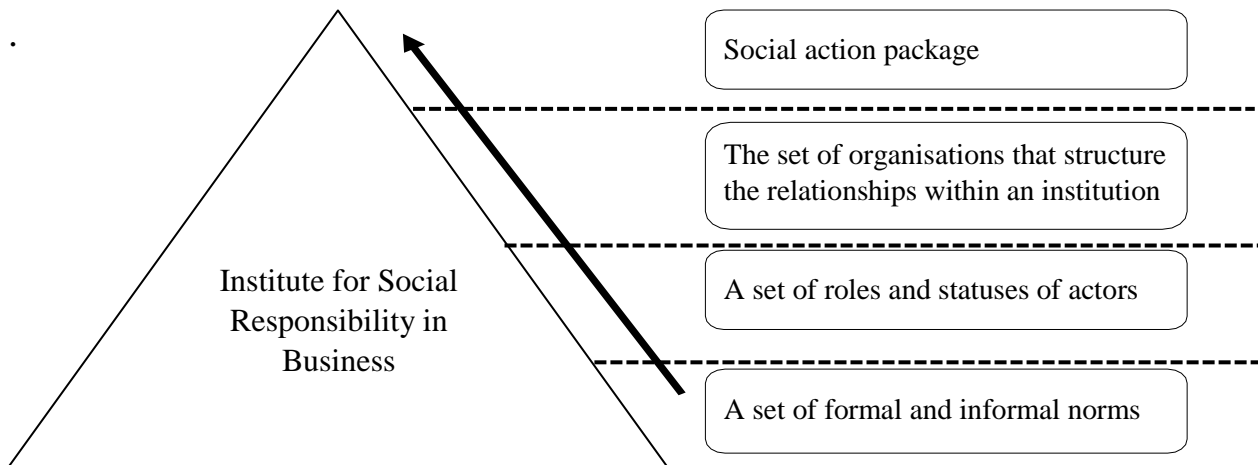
.

Institute for Social Responsibility in Business

Social action package

The set of organisations that structure the relationships within an institution

A set of roles and statuses of actors

A set of formal and informal norms